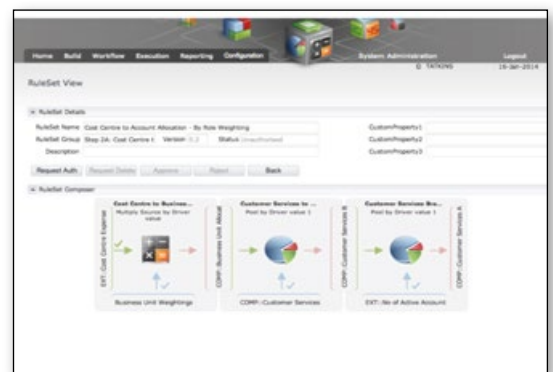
Home Build Workflow Execution Reporting Configuration

System Administration

Logout

RuleSet View

D TATKINS

16-Jan-2014

RuleSet Details

RuleSet Name Cost Centre to Account Allocation - By Role Weighting

CustomProperty1

RuleSet Group Step 2A: Cost Centre t Version 0.2 Status Unauthorised

CustomProperty2

Description

CustomProperty3

Request Auth Request Delete Approve Reject Back

RuleSet Composer

Cost Centre to Business...

Multiply Source by Driver value

EXT: Cost Centre Expense

COMP: Business Unit Alloc

Business Unit Weightings

Customer Services to ...

Pool by Driver value 1

COMP: Customer Services R

COMP: Customer Services

Customer Services Bre...

Pool by Driver value 1

COMP: Customer Services A

EXT: No of Active Account